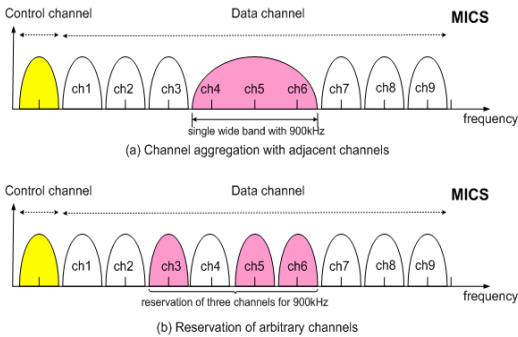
Control channel
Data channel
MICS
ch1
ch2
ch3
ch4
ch5
ch6
ch7
ch8
ch9
single wide band with 900kHz
frequency
(a) Channel aggregation with adjacent channels

Control channel
Data channel
MICS
ch1
ch2
ch3
ch4
ch5
ch6
ch7
ch8
ch9
reservation of three channels for 900kHz
frequency
(b) Reservation of arbitrary channels